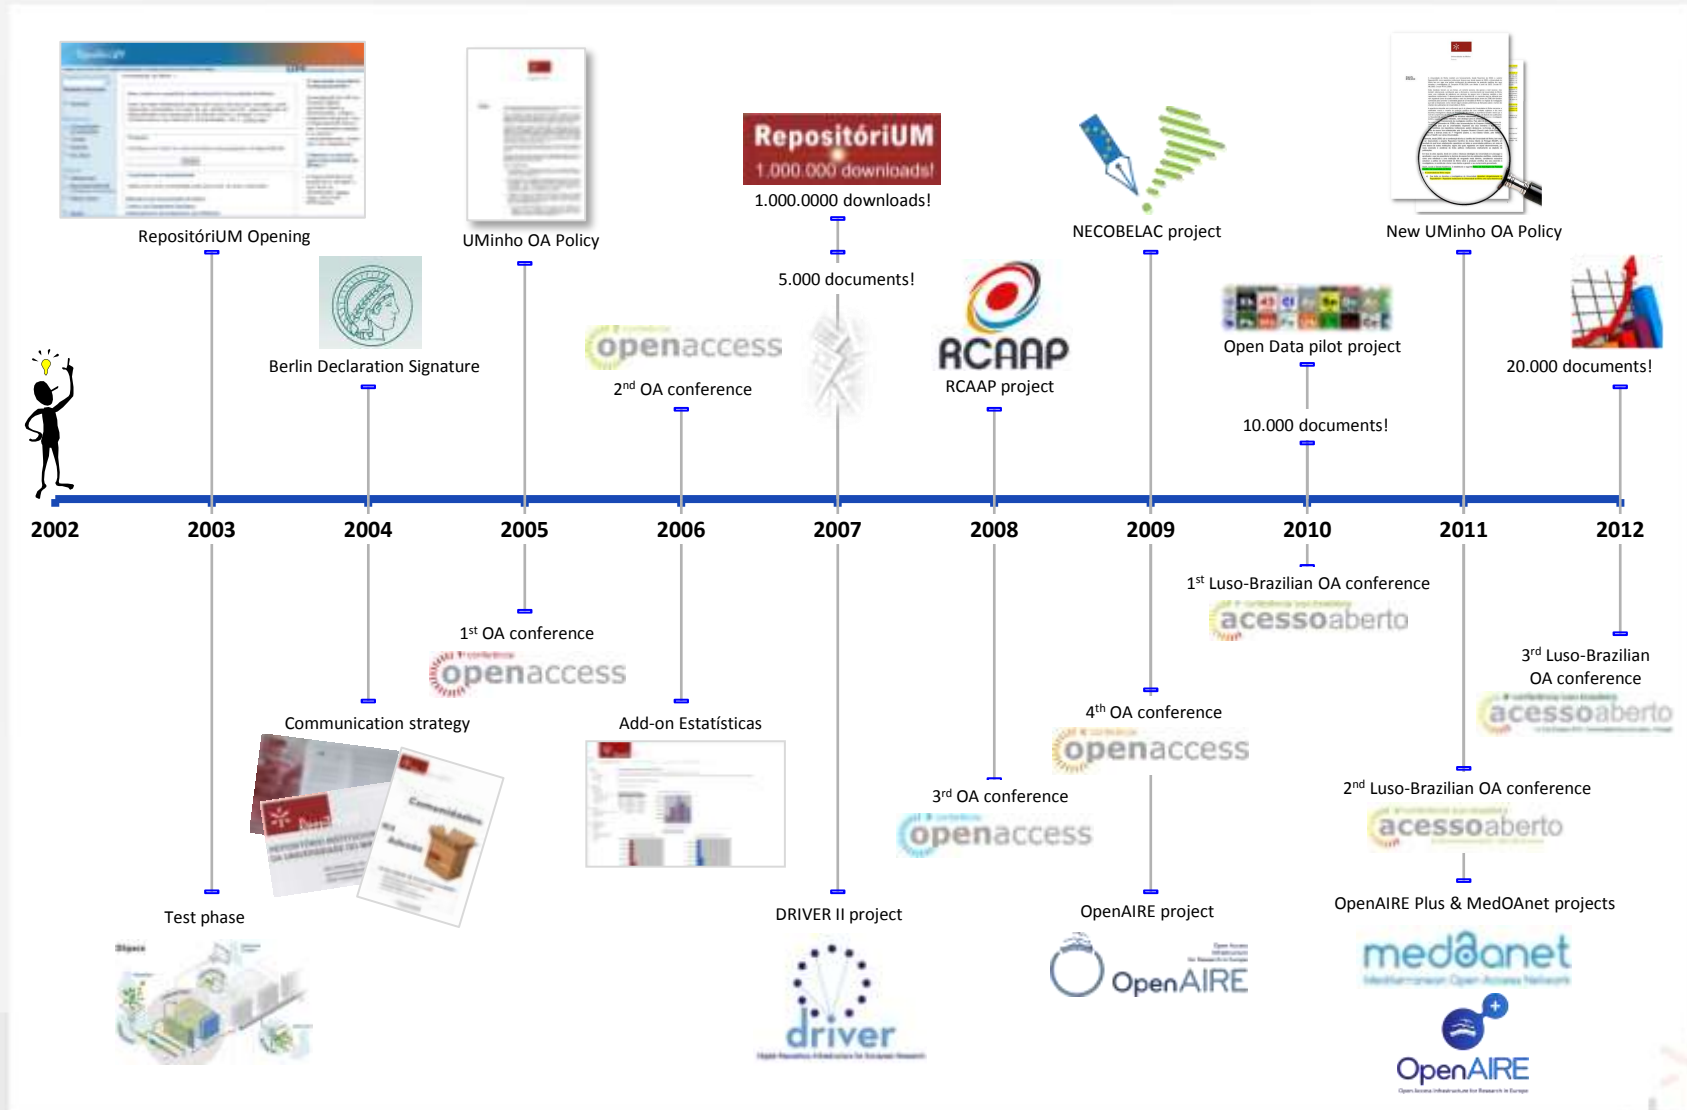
RepositóriUM Opening

UMinho OA Policy

RepositóriUM
1.000.000 downloads!
1.000.0000 downloads!

5.000 documents!

NECOBELAC project

New UMinho OA Policy

Berlin Declaration Signature

openaccess
2$^{nd}$ OA conference

RCAAP
RCAAP project

Open Data pilot project

20.000 documents!

10.000 documents!

2002
2003
2004
2005
2006
2007
2008
2009
2010
2011
2012

1$^{st}$ Luso-Brazilian OA conference
acessoaberto

1$^{st}$ OA conference
openaccess

3$^{rd}$ Luso-Brazilian OA conference
acessoaberto

Communication strategy

Add-on Estatísticas

4$^{th}$ OA conference
openaccess

3$^{rd}$ OA conference
openaccess

2$^{nd}$ Luso-Brazilian OA conference
acessoaberto

Test phase

DRIVER II project
driver

OpenAIRE project
OpenAIRE

OpenAIRE Plus & MedOAnet projects
medoanet
OpenAIRE